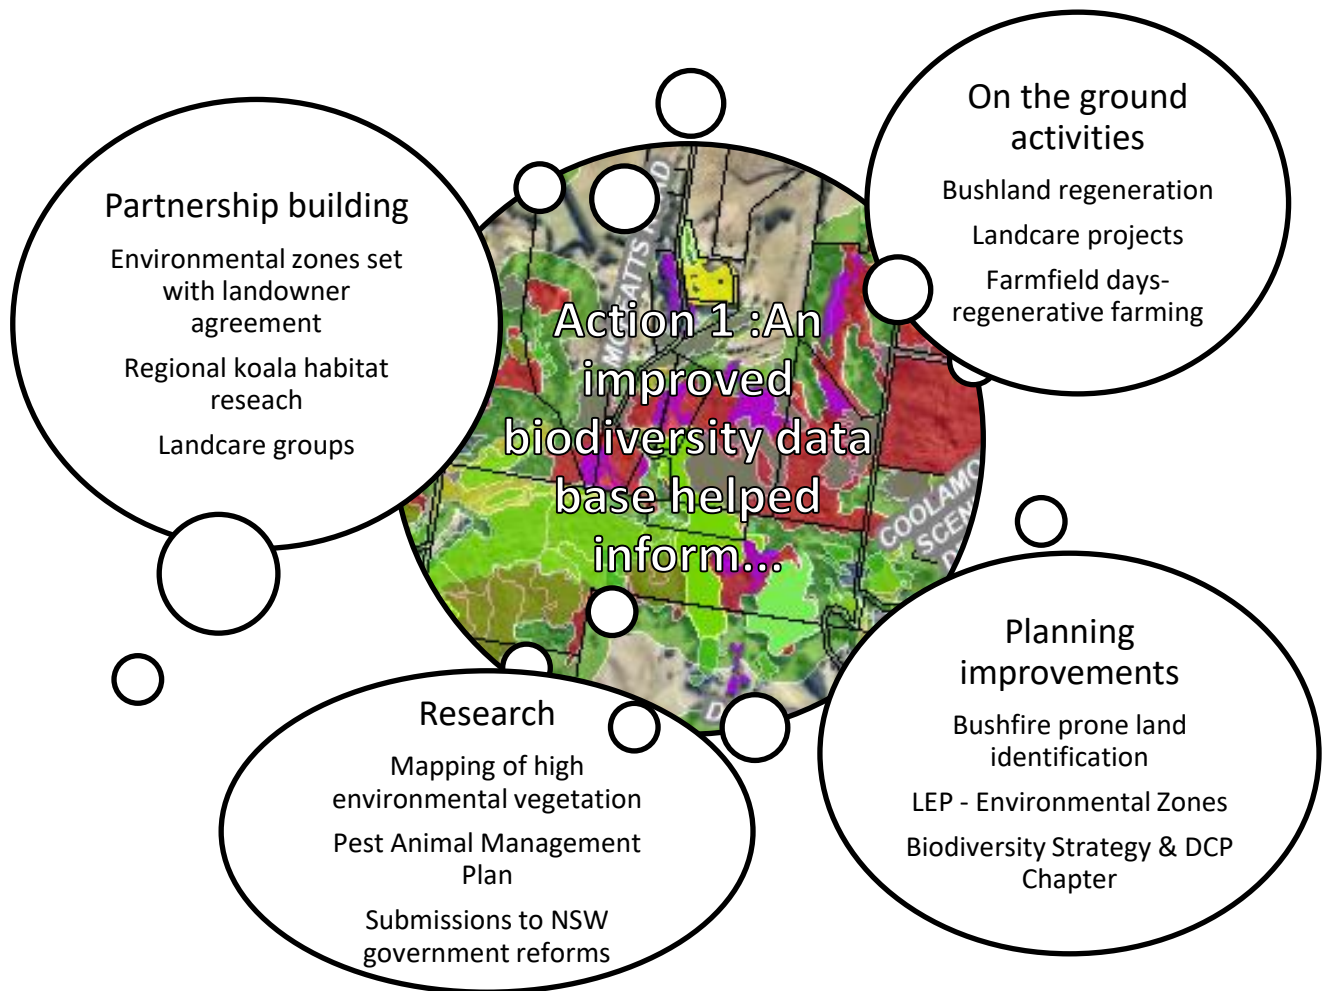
Partnership building

Environmental zones set with landowner agreement

Regional koala habitat reseach

Landcare groups

Action 1 :An improved biodiversity data base helped inform...

On the ground activities

Bushland regeneration

Landcare projects

Farmfield days- regenerative farming

Research

Mapping of high environmental vegetation

Pest Animal Management Plan

Submissions to NSW government reforms

Planning improvements

Bushfire prone land identification

LEP - Environmental Zones

Biodiversity Strategy & DCP Chapter

COOLAMO SCEN

WATTS